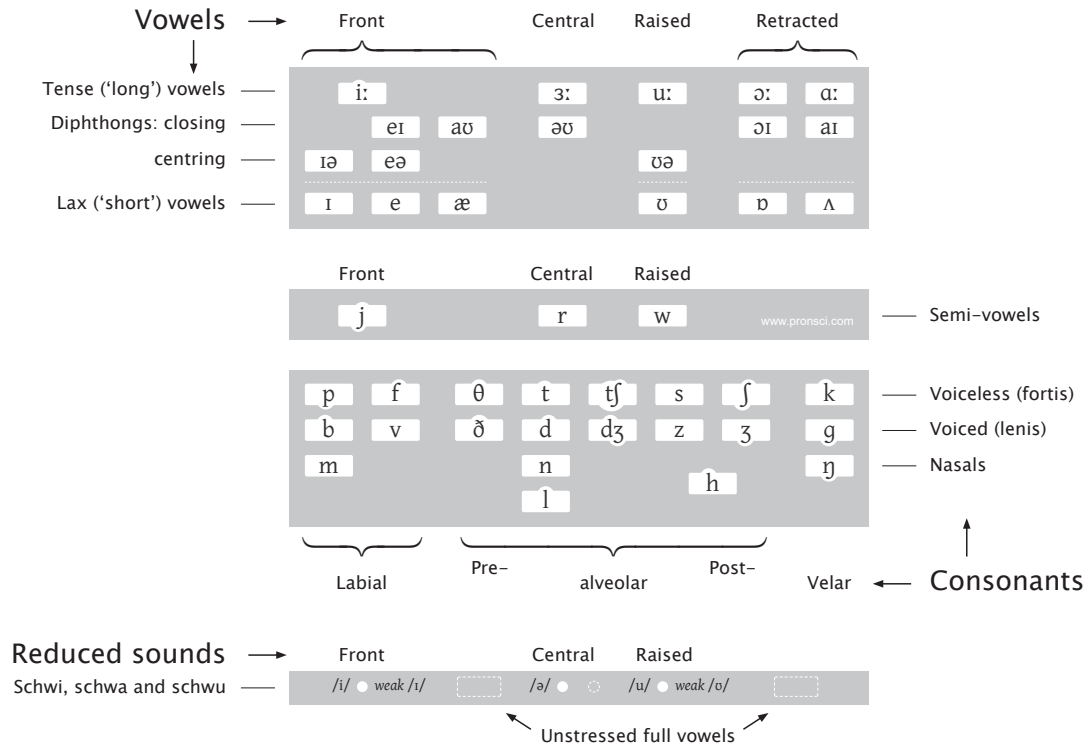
Vowels

Front    Central    Raised    Retracted

Tense ('long') vowels
Diphthongs: closing
centring
Lax ('short') vowels

iː    ɜː    uː    ɔː    ɑː
eɪ    aʊ    əʊ    ɔɪ    aɪ
ɪə    eə    ʊə
ɪ    e    æ    ʊ    ɒ    ʌ

Front    Central    Raised

j    r    w    www.pronsci.com    Semi-vowels

p    f    θ    t    tʃ    s    ʃ    k    Voiceless (fortis)
b    v    ð    d    dʒ    z    ʒ    g    Voiced (lenis)
m    n    ŋ    Nasals
l    h

Labial    Pre-    alveolar    Post-    Velar    Consonants

Reduced sounds    Front    Central    Raised

Schwi, schwa and schwu    /i/ weak /ɪ/    /ə/    /u/ weak /ʊ/

Unstressed full vowels